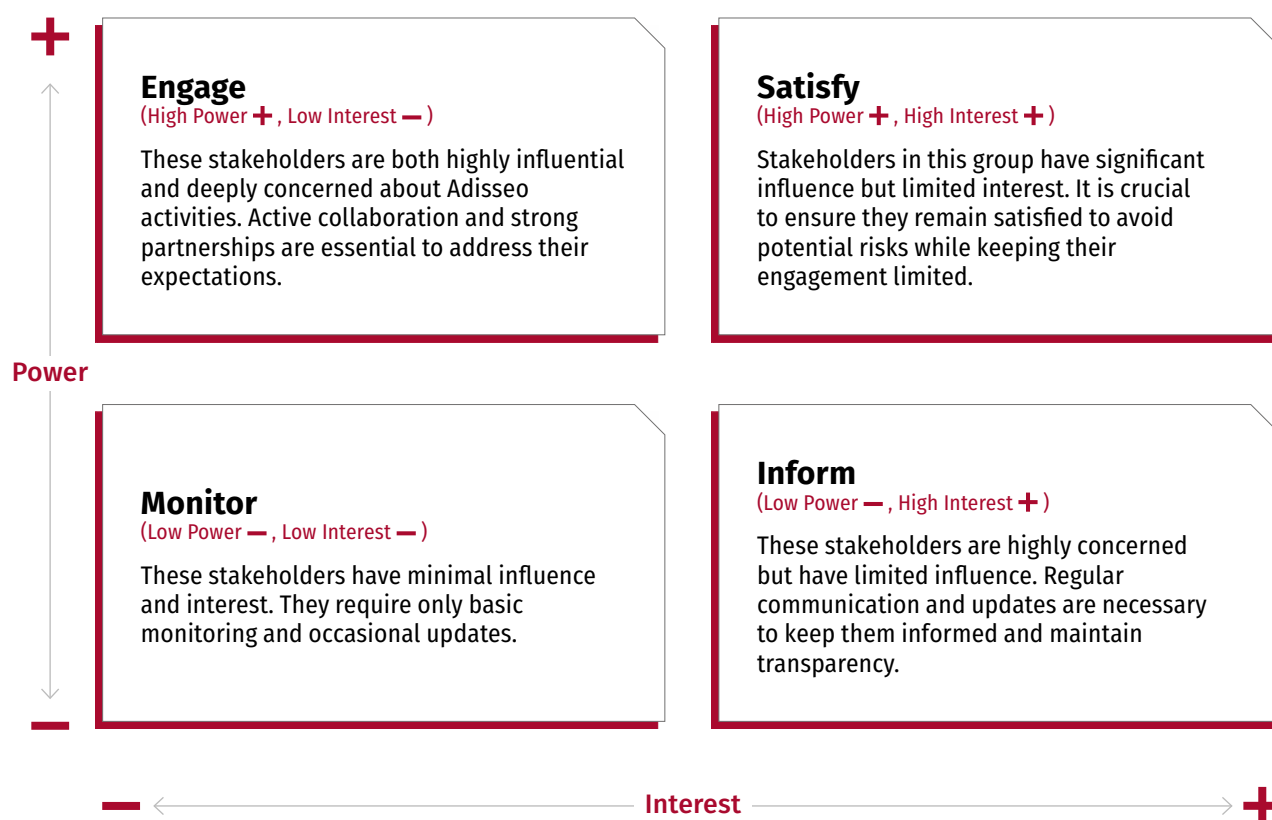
+

Engage
(High Power +, Low Interest −)

These stakeholders are both highly influential and deeply concerned about Adisseo activities. Active collaboration and strong partnerships are essential to address their expectations.

Satisfy
(High Power +, High Interest +)

Stakeholders in this group have significant influence but limited interest. It is crucial to ensure they remain satisfied to avoid potential risks while keeping their engagement limited.

Power

Monitor
(Low Power −, Low Interest −)

These stakeholders have minimal influence and interest. They require only basic monitoring and occasional updates.

Inform
(Low Power −, High Interest +)

These stakeholders are highly concerned but have limited influence. Regular communication and updates are necessary to keep them informed and maintain transparency.

−

− Interest +